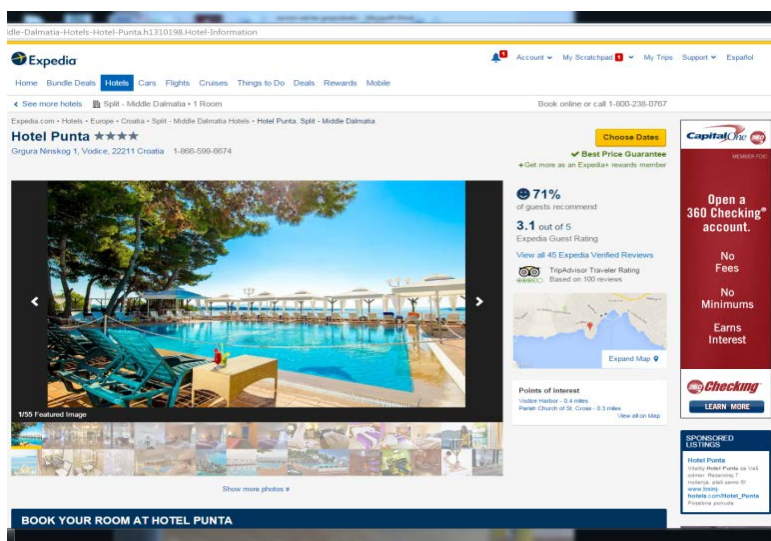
idle-Dalmatia-Hotels-Hotel-Punta.h1310198.Hotel-Information

Expedia

Account ▾ My Scratchpad 1 ▾ My Trips Support ▾ Español

Home Bundle Deals Hotels Cars Flights Cruises Things to Do Deals Rewards Mobile

‹ See more hotels Split - Middle Dalmatia • 1 Room

Book online or call 1-800-238-0767

Expedia.com • Hotels • Europe • Croatia • Split - Middle Dalmatia Hotels • Hotel Punta, Split - Middle Dalmatia

Hotel Punta ★★★★

Grgura Ninskog 1, Vodice, 22211 Croatia 1-866-599-6674

Choose Dates

✔ Best Price Guarantee

+Get more as an Expedia+ rewards member

71%
of guests recommend

3.1 out of 5
Expedia Guest Rating

View all 45 Expedia Verified Reviews

TripAdvisor Traveler Rating
Based on 100 reviews

Expand Map

Points of interest
Vodice Harbor - 0.4 miles
Parish Church of St. Cross - 0.3 miles
View all on Map

1/55 Featured Image

Show more photos ▾

BOOK YOUR ROOM AT HOTEL PUNTA

Capital One
MEMBER FDIC

Open a 360 Checking® account.

No Fees

No Minimums

Earns Interest

360 Checking

LEARN MORE

SPONSORED LISTINGS

Hotel Punta
Vitality Hotel Punta za Vaš odmor. Rezerviraj 7 noćenja, plati samo 6!
www.losinj-hotels.com/Hotel_Punta
Posebne ponude